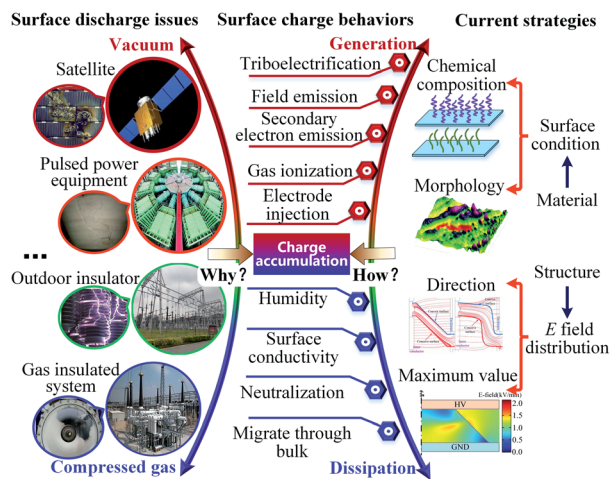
Surface discharge issues

Surface charge behaviors

Current strategies

Vacuum

Generation

Satellite

Triboelectrification

Field emission

Secondary electron emission

Chemical composition

Surface condition

Pulsed power equipment

Gas ionization

Electrode injection

Morphology

Material

...

Charge accumulation

Why?

How?

Outdoor insulator

Structure

Humidity

Direction

Surface conductivity

$E$ field distribution

Gas insulated system

Neutralization

Maximum value

E-field(kV/mm)

HV

GND

2.0

1.5

1.0

0.5

0.0

Migrate through bulk

Compressed gas

Dissipation